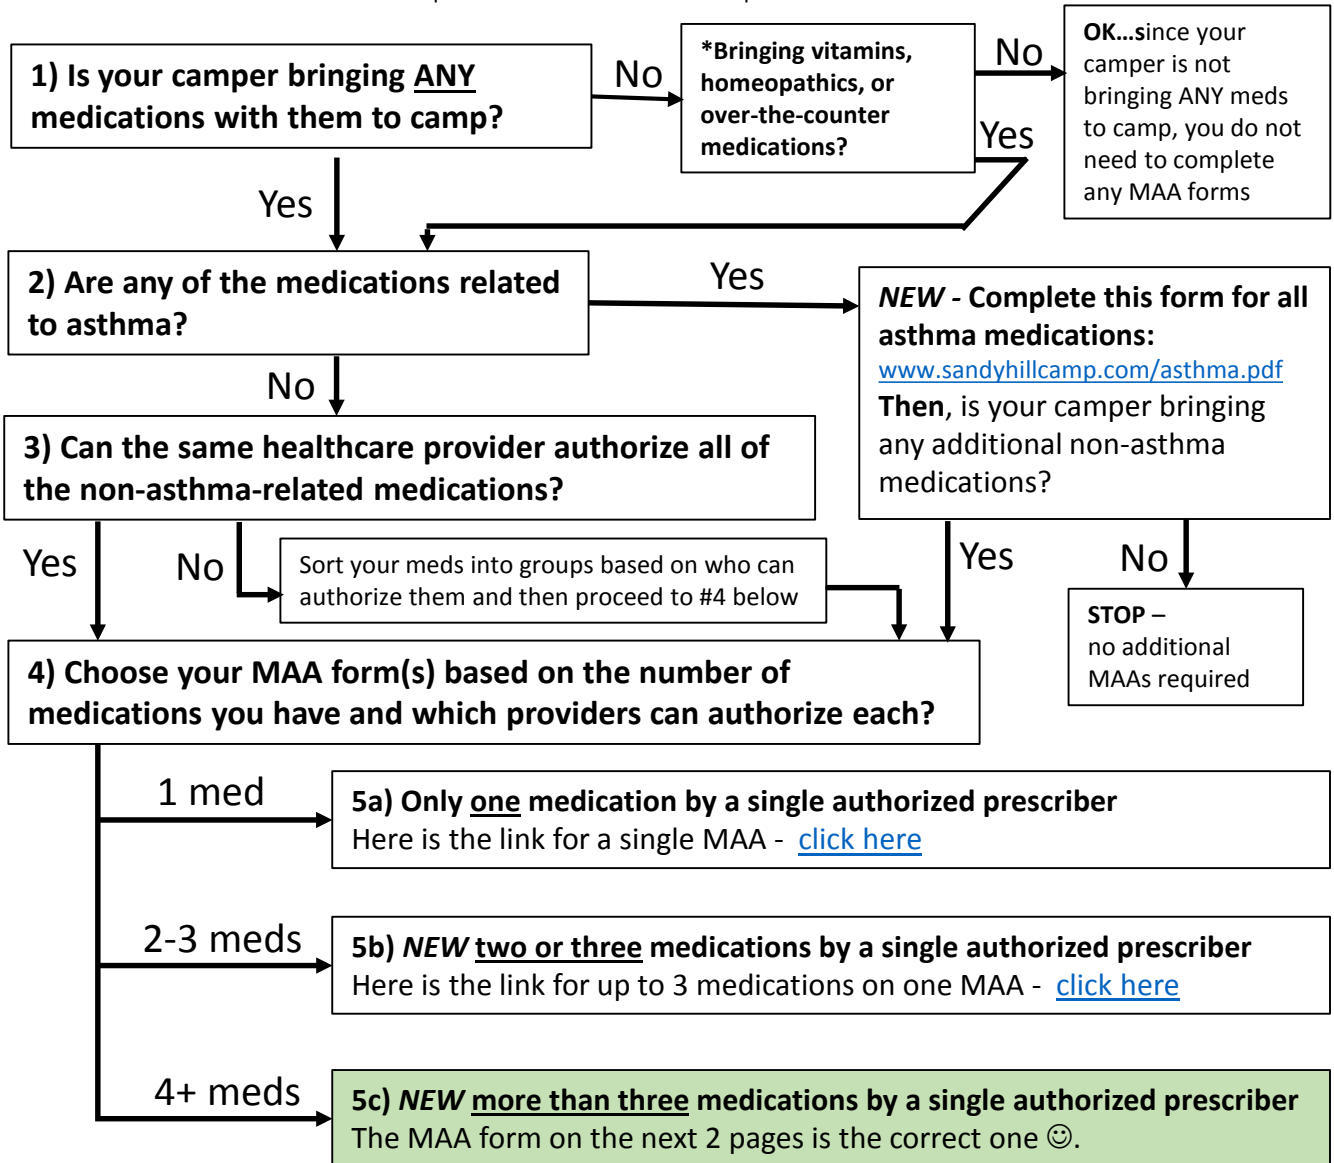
1) Is your camper bringing ANY medications with them to camp?

No

*Bringing vitamins, homeopathics, or over-the-counter medications?

No

OK…since your camper is not bringing ANY meds to camp, you do not need to complete any MAA forms

Yes

Yes

2) Are any of the medications related to asthma?

Yes

NEW - Complete this form for all asthma medications: www.sandyhillcamp.com/asthma.pdf Then, is your camper bringing any additional non-asthma medications?

No

3) Can the same healthcare provider authorize all of the non-asthma-related medications?

Yes

No

Sort your meds into groups based on who can authorize them and then proceed to #4 below

Yes

No

STOP – no additional MAAs required

4) Choose your MAA form(s) based on the number of medications you have and which providers can authorize each?

1 med

5a) Only one medication by a single authorized prescriber
Here is the link for a single MAA - click here

2-3 meds

5b) NEW two or three medications by a single authorized prescriber
Here is the link for up to 3 medications on one MAA - click here

4+ meds

5c) NEW more than three medications by a single authorized prescriber
The MAA form on the next 2 pages is the correct one ☺.